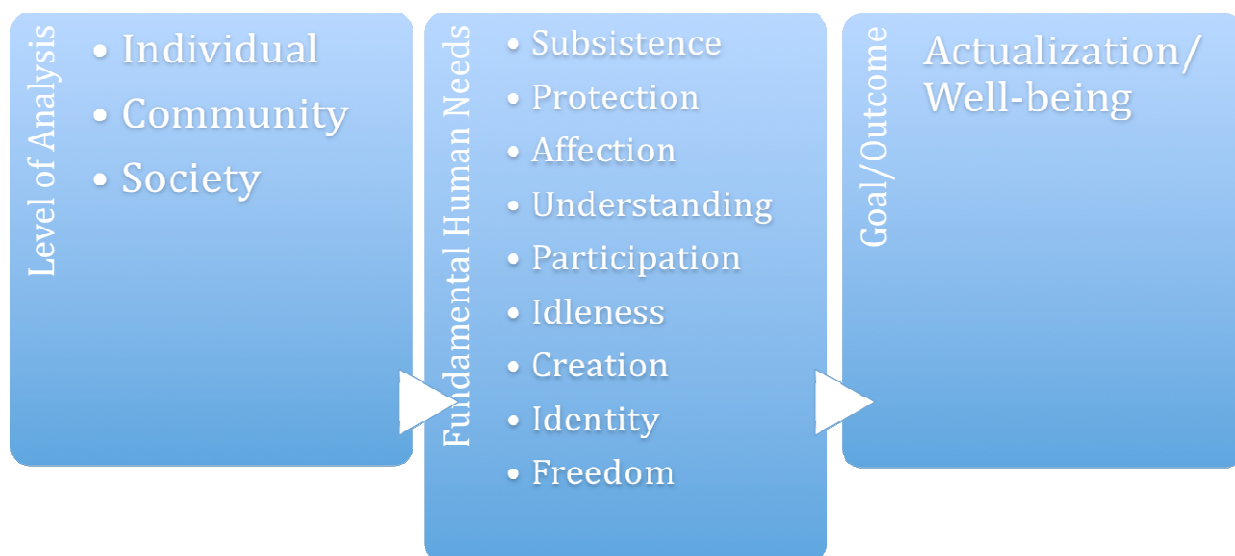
Level of Analysis

- Individual
- Community
- Society

Fundamental Human Needs

- Subsistence
- Protection
- Affection
- Understanding
- Participation
- Idleness
- Creation
- Identity
- Freedom

Goal/Outcome

Actualization/ Well-being